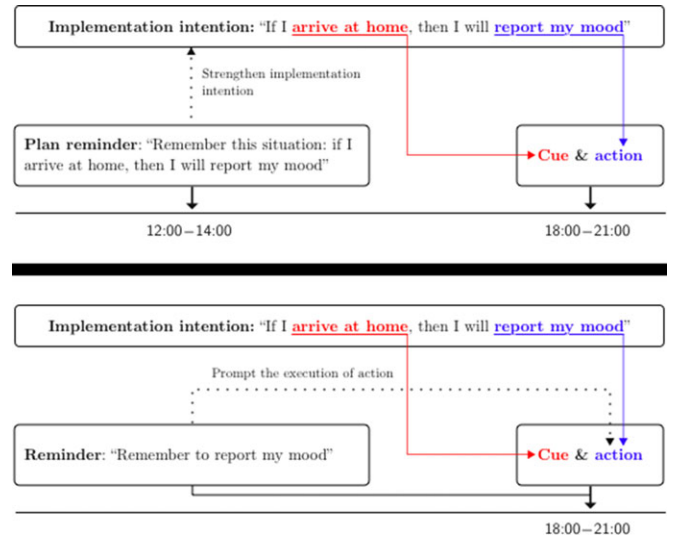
Implementation intention: "If I arrive at home, then I will report my mood"

Strengthen implementation intention

Plan reminder: "Remember this situation: if I arrive at home, then I will report my mood"

Cue & action

12:00 – 14:00

18:00 – 21:00

Implementation intention: "If I arrive at home, then I will report my mood"

Prompt the execution of action

Reminder: "Remember to report my mood"

Cue & action

18:00 – 21:00